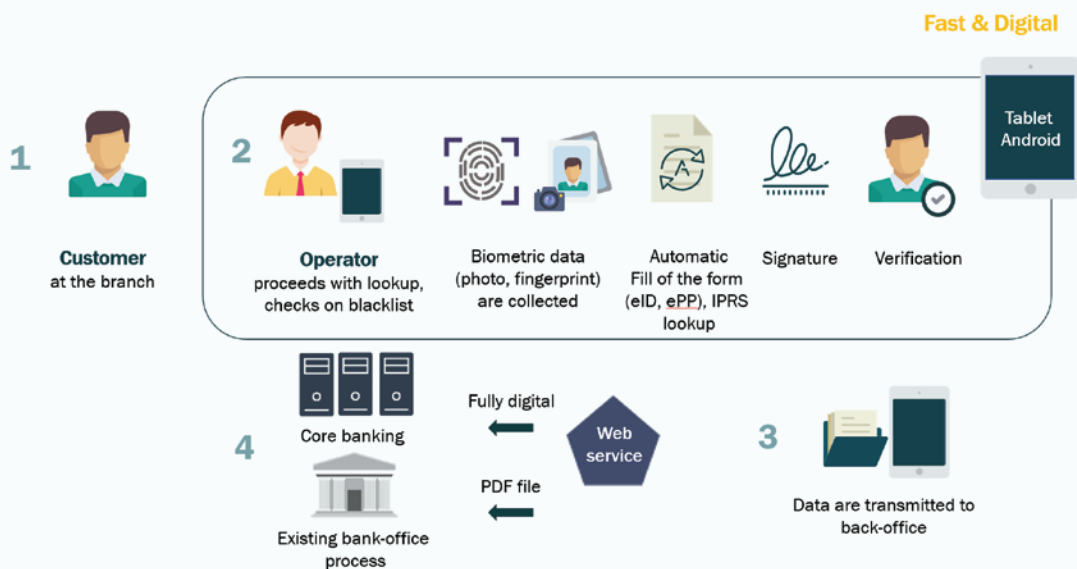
Fast & Digital

1

Customer
at the branch

2

Operator
proceeds with lookup, checks on blacklist

Biometric data (photo, fingerprint) are collected

Automatic Fill of the form (eID, ePP), IPRS lookup

Signature

Verification

Tablet Android

4

Core banking

Existing bank-office process

Fully digital

PDF file

Web service

3

Data are transmitted to back-office